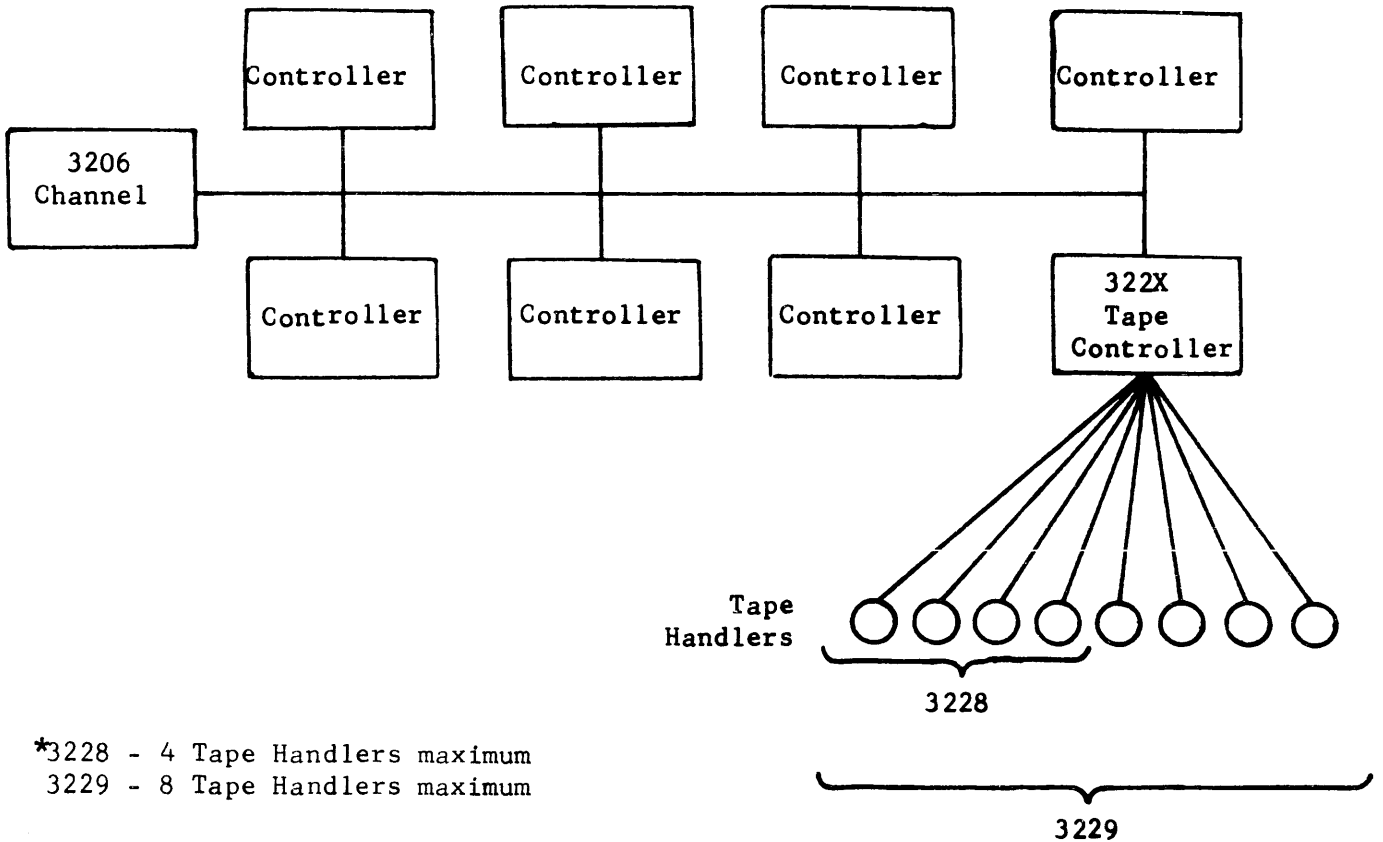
Controller

Controller

Controller

Controller

3206
Channel

Controller

Controller

Controller

322X
Tape
Controller

Tape
Handlers

3228

*3228 - 4 Tape Handlers maximum
3229 - 8 Tape Handlers maximum

3229